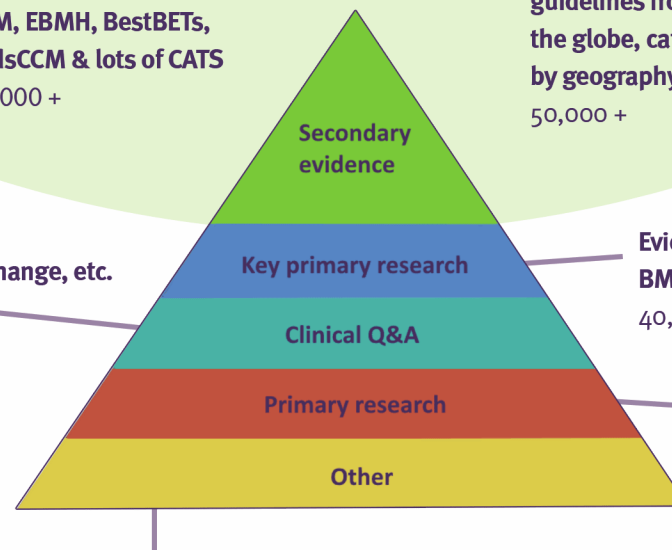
M, EBMH, BestBETs,
lsCCM & lots of CATS
000 +

guidelines fr
the globe, cat
by geography
50,000 +

Secondary evidence

Key primary research

Clinical Q&A

Primary research

Other

hange, etc.

Evi
BM
40,